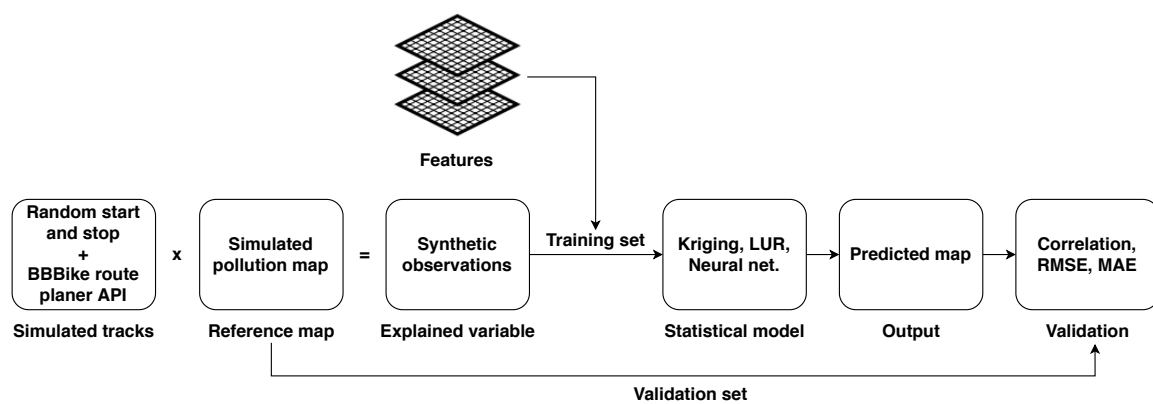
Features

Random start and stop
+
BBBike route planer API

Simulated tracks

x

Simulated pollution map

Reference map

=

Synthetic observations

Explained variable

Training set

Kriging, LUR, Neural net.

Statistical model

Predicted map

Output

Correlation, RMSE, MAE

Validation

Validation set